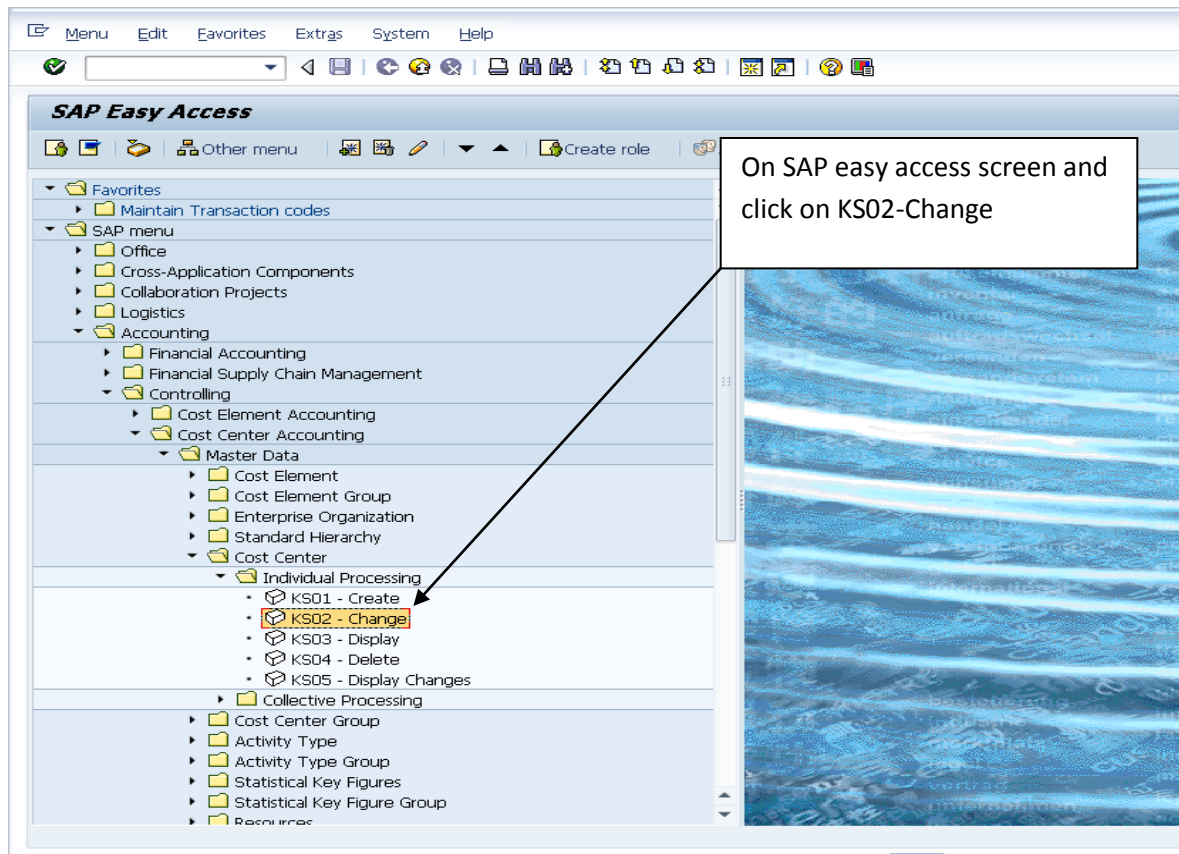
Menu Edit Favorites Extras System Help

SAP Easy Access

Other menu Create role

On SAP easy access screen and click on KS02-Change

Favorites
Maintain Transaction codes
SAP menu
Office
Cross-Application Components
Collaboration Projects
Logistics
Accounting
Financial Accounting
Financial Supply Chain Management
Controlling
Cost Element Accounting
Cost Center Accounting
Master Data
Cost Element
Cost Element Group
Enterprise Organization
Standard Hierarchy
Cost Center
Individual Processing
KS01 - Create
KS02 - Change
KS03 - Display
KS04 - Delete
KS05 - Display Changes
Collective Processing
Cost Center Group
Activity Type
Activity Type Group
Statistical Key Figures
Statistical Key Figure Group
Resources